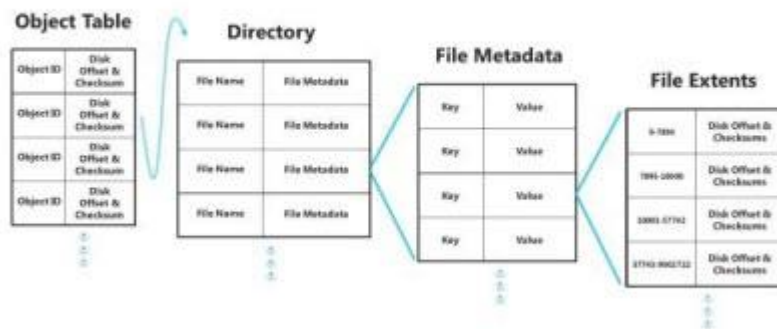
Object Table

| Object ID | Disk Offset & Checksum |
|---|---|
| Object ID | Disk Offset & Checksum |
| Object ID | Disk Offset & Checksum |
| Object ID | Disk Offset & Checksum |

Directory

| File Name | File Metadata |
|---|---|
| File Name | File Metadata |
| File Name | File Metadata |
| File Name | File Metadata |

File Metadata

| Key | Value |
|---|---|
| Key | Value |
| Key | Value |
| Key | Value |

File Extents

| 0-7894 | Disk Offset & Checksums |
|---|---|
| 7895-10000 | Disk Offset & Checksums |
| 10001-57742 | Disk Offset & Checksums |
| 57743-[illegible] | Disk Offset & Checksums |